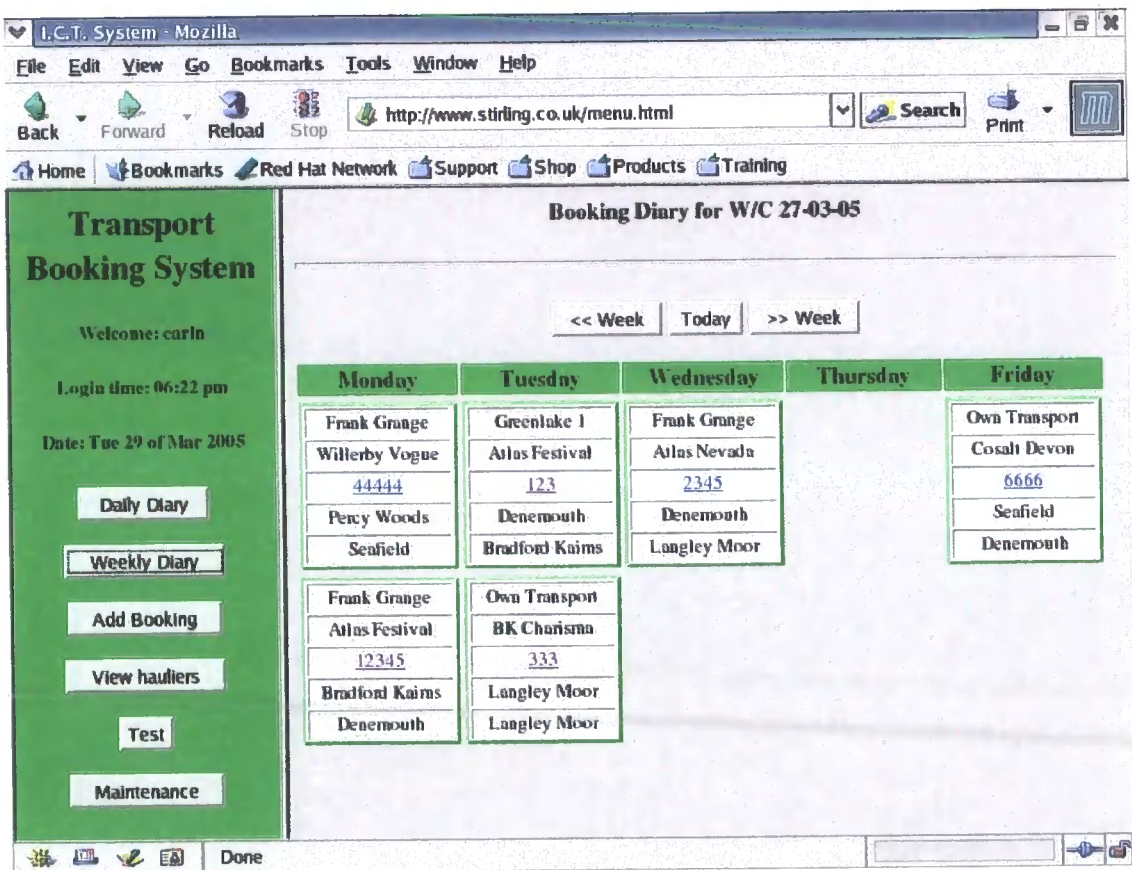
I.C.T. System - Mozilla

File Edit View Go Bookmarks Tools Window Help

Back Forward Reload Stop http://www.stirling.co.uk/menu.html Search Print

Home Bookmarks Red Hat Network Support Shop Products Training

Transport Booking System

Welcome: carin

Login time: 06:22 pm

Date: Tue 29 of Mar 2005

Daily Diary

Weekly Diary

Add Booking

View hauliers

Test

Maintenance

Booking Diary for W/C 27-03-05

<< Week Today >> Week

| Monday | Tuesday | Wednesday | Thursday | Friday |
|---|---|---|---|---|
| Frank Grange | Greenlake 1 | Frank Grange | | Own Transport |
| Willerby Vogue | Atlas Festival | Atlas Nevada | | Cosalt Devon |
| 44444 | 123 | 2345 | | 6666 |
| Percy Woods | Denemouth | Denemouth | | Seafield |
| Seafield | Bradford Kaims | Langley Moor | | Denemouth |

| Monday | Tuesday |
|---|---|
| Frank Grange | Own Transport |
| Atlas Festival | BK Charisma |
| 12345 | 333 |
| Bradford Kaims | Langley Moor |
| Denemouth | Langley Moor |

Done